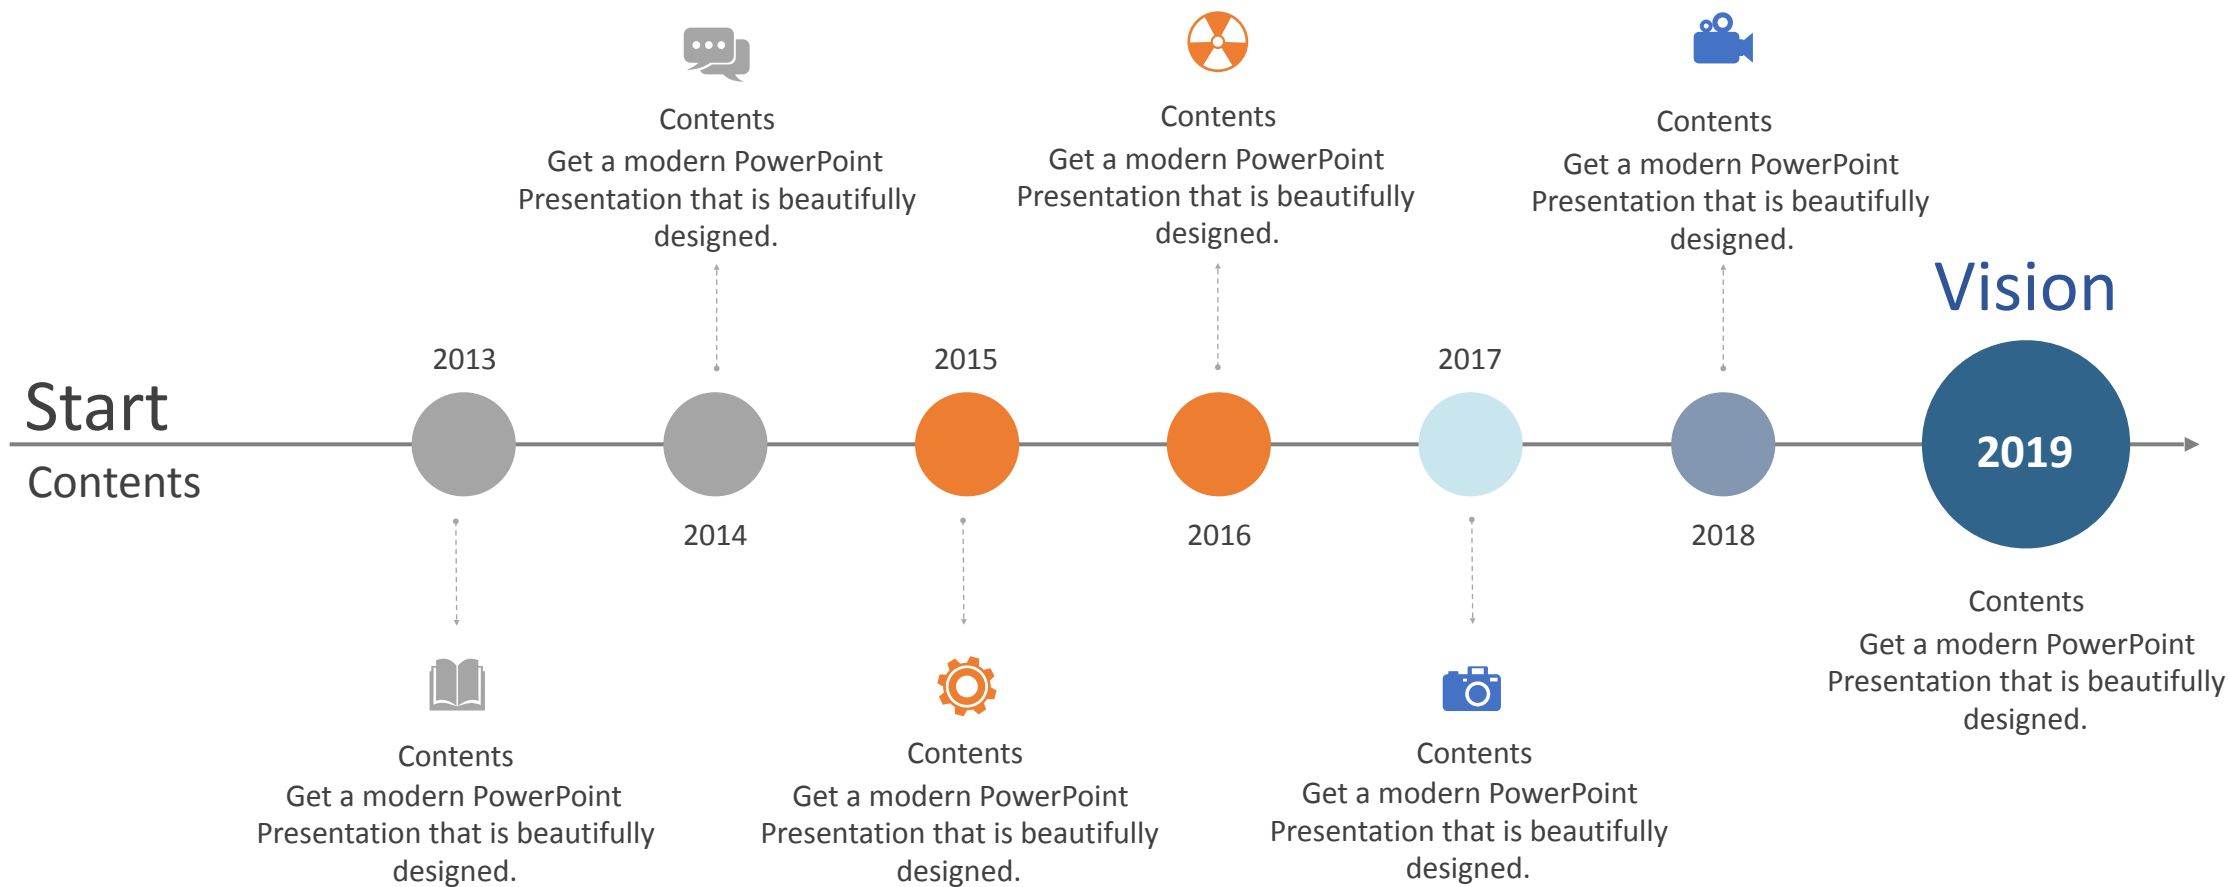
Contents
Get a modern PowerPoint Presentation that is beautifully designed.

Contents
Get a modern PowerPoint Presentation that is beautifully designed.

Contents
Get a modern PowerPoint Presentation that is beautifully designed.

Vision

Start
Contents

2013

2015

2017

2019

2014

2016

2018

Contents
Get a modern PowerPoint Presentation that is beautifully designed.

Contents
Get a modern PowerPoint Presentation that is beautifully designed.

Contents
Get a modern PowerPoint Presentation that is beautifully designed.

Contents
Get a modern PowerPoint Presentation that is beautifully designed.